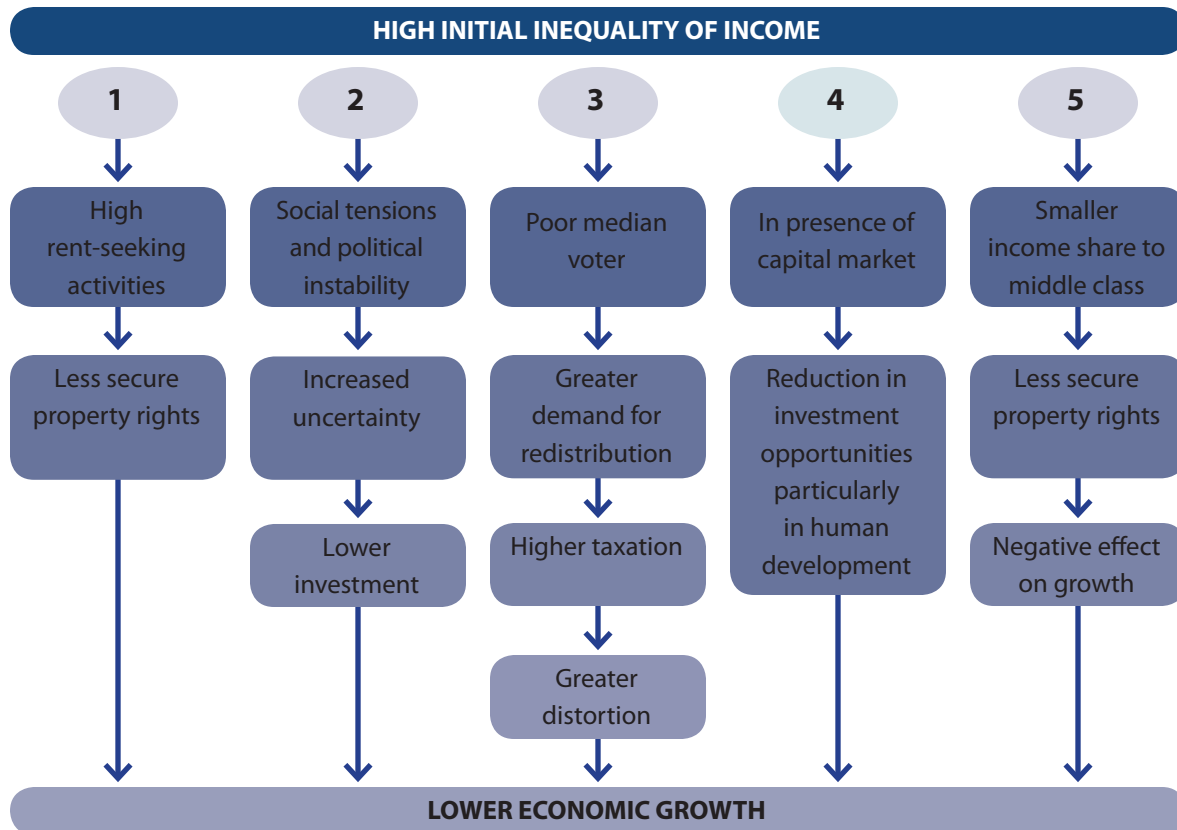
HIGH INITIAL INEQUALITY OF INCOME

1

High rent-seeking activities

Less secure property rights

2

Social tensions and political instability

Increased uncertainty

Lower investment

3

Poor median voter

Greater demand for redistribution

Higher taxation

Greater distortion

4

In presence of capital market

Reduction in investment opportunities particularly in human development

5

Smaller income share to middle class

Less secure property rights

Negative effect on growth

LOWER ECONOMIC GROWTH